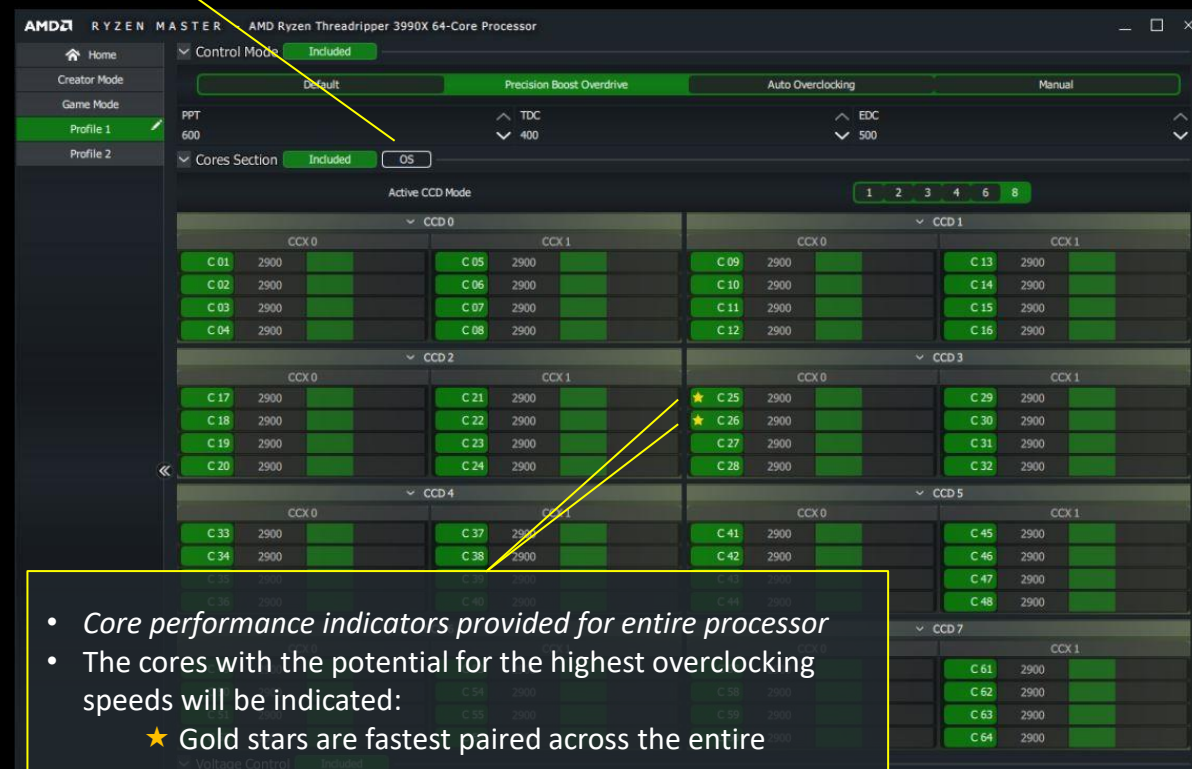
AMD RYZEN MASTER AMD Ryzen Threadripper 3990X 64-Core Processor

Home
Creator Mode
Game Mode
Profile 1
Profile 2

Control Mode Included

Default | Precision Boost Overdrive | Auto Overclocking | Manual

PPT 600
TDC 400
EDC 500

Cores Section Included OS

Active CCD Mode 1 2 3 4 6 8

CCD 0
CCX 0
C 01 2900
C 02 2900
C 03 2900
C 04 2900
CCX 1
C 05 2900
C 06 2900
C 07 2900
C 08 2900

CCD 1
CCX 0
C 09 2900
C 10 2900
C 11 2900
C 12 2900
CCX 1
C 13 2900
C 14 2900
C 15 2900
C 16 2900

CCD 2
CCX 0
C 17 2900
C 18 2900
C 19 2900
C 20 2900
CCX 1
C 21 2900
C 22 2900
C 23 2900
C 24 2900

CCD 3
CCX 0
★ C 25 2900
★ C 26 2900
C 27 2900
C 28 2900
CCX 1
C 29 2900
C 30 2900
C 31 2900
C 32 2900

CCD 4
CCX 0
C 33 2900
C 34 2900
C 35 2900
C 36 2900
CCX 1
C 37 2900
C 38 2900
C 39
C 40

CCD 5
CCX 0
C 41 2900
C 42 2900
C 43 2900
C 44 2900
CCX 1
C 45 2900
C 46 2900
C 47 2900
C 48 2900

CCD 7
CCX 1
C 54 2900
C 55 2900
C 58 2900
C 59 2900
C 61 2900
C 62 2900
C 63 2900
C 64 2900

Voltage Control Included

• Core performance indicators provided for entire processor
• The cores with the potential for the highest overclocking speeds will be indicated:
★ Gold stars are fastest paired across the entire